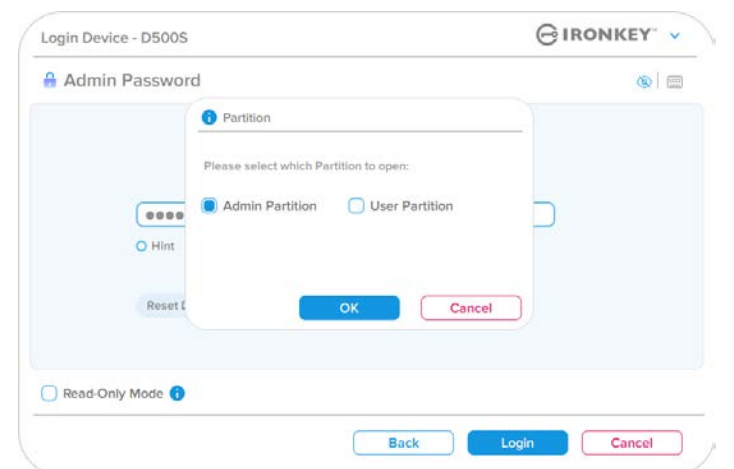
Login Device - D500S

IRONKEY™

Admin Password

Partition

Please select which Partition to open:

Admin Partition

User Partition

OK

Cancel

●●●●

Hint

Reset D

Read-Only Mode

Back

Login

Cancel